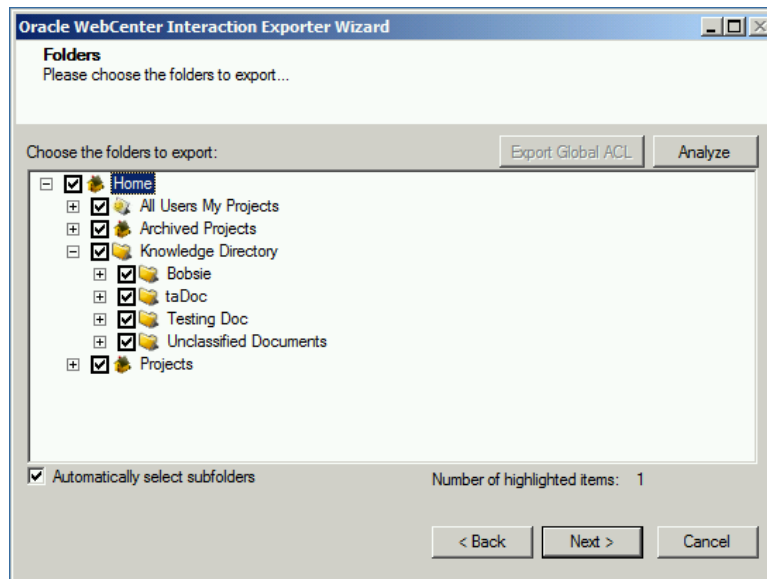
Oracle WebCenter Interaction Exporter Wizard

Folders
Please choose the folders to export...

Choose the folders to export:

Export Global ACL

Analyze

Home
All Users My Projects
Archived Projects
Knowledge Directory
Bobsie
taDoc
Testing Doc
Unclassified Documents
Projects

Automatically select subfolders

Number of highlighted items: 1

< Back

Next >

Cancel